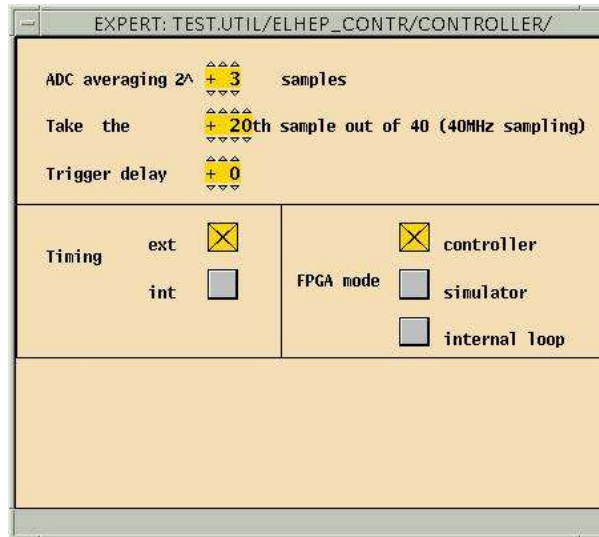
EXPERT: TEST.UTIL/ELHEP_CONTR/CONTROLLER/

ADC averaging 2^ + 3 samples

Take the + 20th sample out of 40 (40MHz sampling)

Trigger delay + 0

Timing ext

int

FPGA mode controller

simulator

internal loop